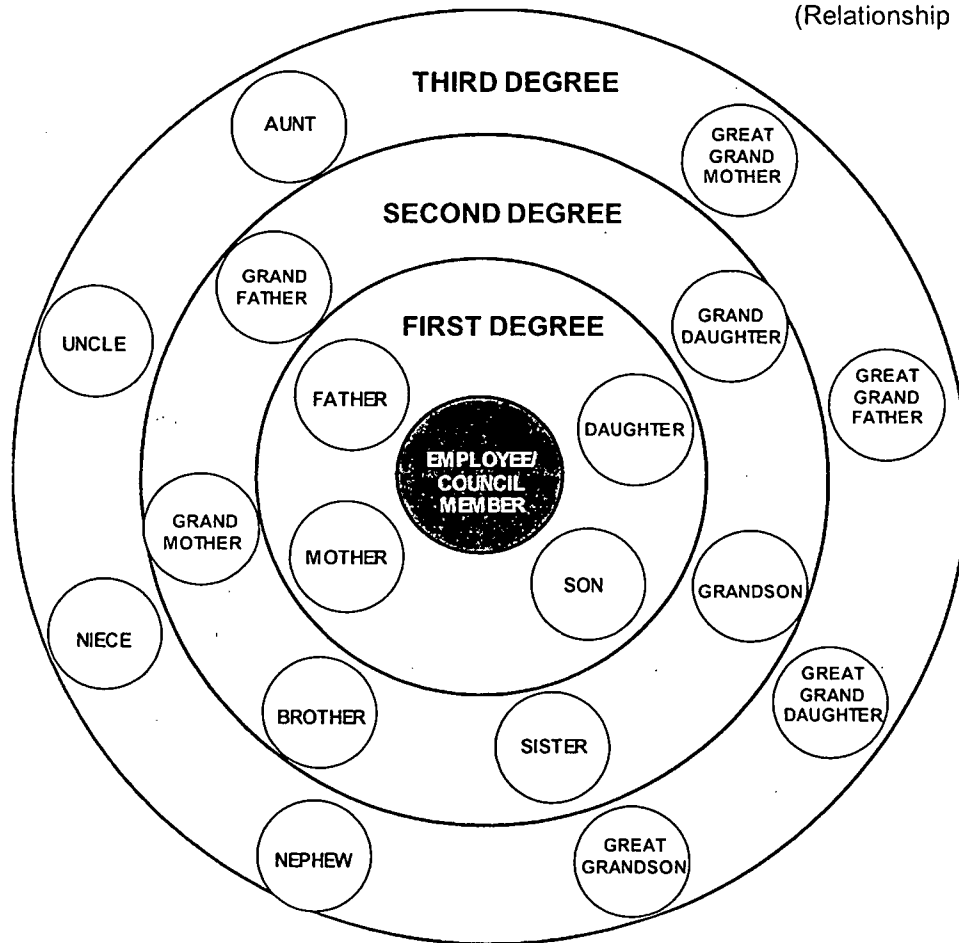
(Relationship

THIRD DEGREE

AUNT

GREAT GRAND MOTHER

SECOND DEGREE

GRAND FATHER

UNCLE

FIRST DEGREE

GRAND DAUGHTER

GREAT GRAND FATHER

FATHER

DAUGHTER

EMPLOYEE/ COUNCIL MEMBER

GRAND MOTHER

MOTHER

SON

GRANDSON

NIECE

GREAT GRAND DAUGHTER

BROTHER

SISTER

NEPHEW

GREAT GRANDSON